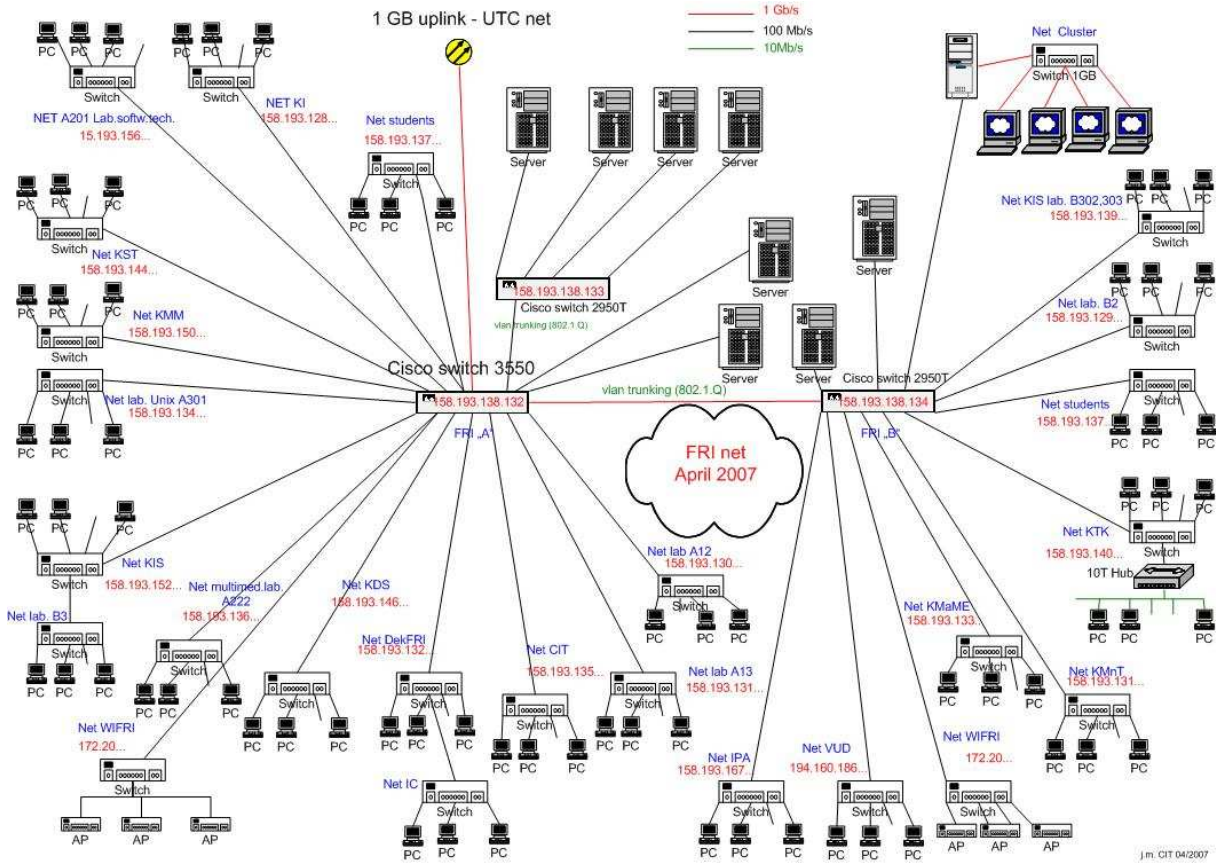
1 GB uplink - UTC net

1 Gb/s
100 Mb/s
10Mb/s

PC PC PC
Switch
PC PC PC
Switch
NET A201 Lab.softw.tech.
15.193.156...
NET KI
158.193.128...
Net students
158.193.137...
Switch
PC PC PC

Server Server Server Server

Net Cluster
Switch 1GB

PC PC PC
Switch
Net KST
158.193.144...

PC PC PC
Switch
Net KMM
158.193.150...

158.193.138.133
Cisco switch 2950T
vlan trunking (802.1.Q)

Server
Server
Server Server

Net KIS lab. B302,303
158.193.139...
PC PC PC
Switch

Net lab. B2
158.193.129...
PC PC PC
Switch

Cisco switch 3550
Switch
Net lab. Unix A301
158.193.134...
PC PC PC

158.193.138.132
vlan trunking (802.1.Q)
Cisco switch 2950T
158.193.138.134

Net students
158.193.137...
Switch
PC PC PC

FRI „A"
FRI „B"

FRI net
April 2007

PC PC PC
Switch
Net KIS
158.193.152...

Net KTK
158.193.140...
PC PC PC
Switch
10T Hub
PC PC PC

Net lab. B3
Switch
PC PC PC

Net multimed.lab
A222
158.193.136...
Switch
PC PC PC

Net KDS
158.193.146...
Switch
PC PC PC

Net DekFRI
158.193.132...
Switch
PC PC PC

Net CIT
158.193.135...
Switch
PC PC PC

Net lab A12
158.193.130...
Switch
PC PC PC

Net lab A13
158.193.131...
Switch
PC PC PC

Net KMaME
158.193.133...
Switch
PC PC PC

Net KMnT
158.193.131...
Switch
PC PC PC

Net WIFRI
172.20...
Switch
AP AP AP

Net IC
Switch
PC PC PC

Net IPA
158.193.167...
Switch
PC PC PC

Net VUD
194.160.186...
Switch
PC PC PC

Net WIFRI
172.20...
Switch
AP AP AP

j.m. CIT 04/2007